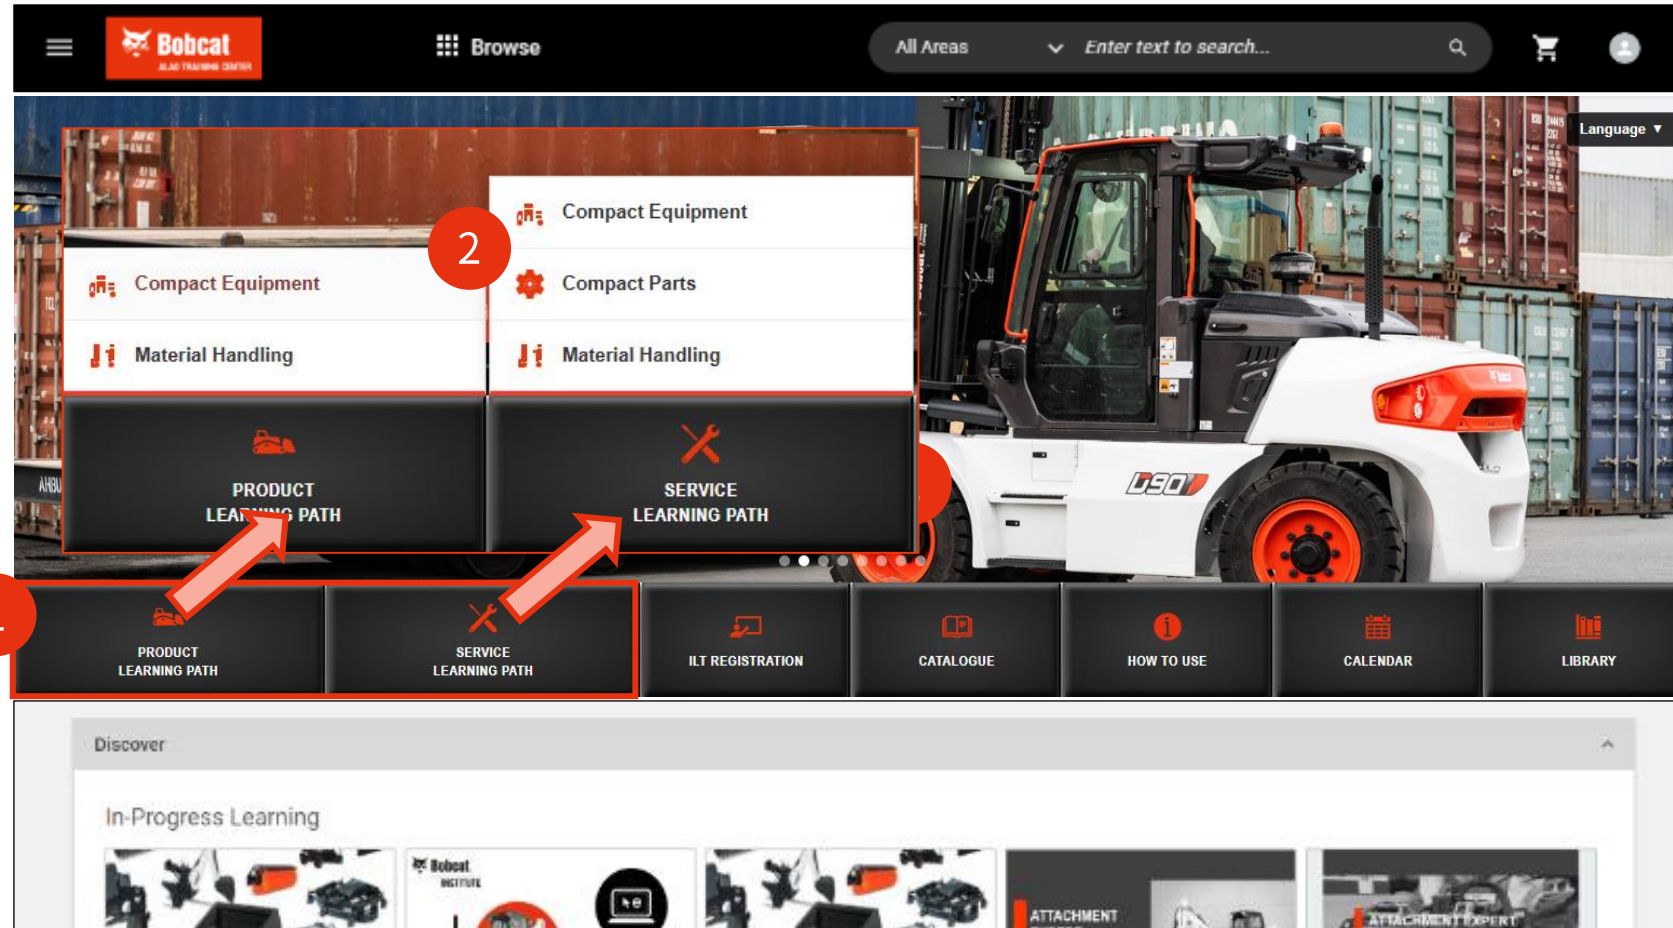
Bobcat
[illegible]

Browse

All Areas
Enter text to search...

Language ▼

2

Compact Equipment
Material Handling

Compact Equipment
Compact Parts
Material Handling

PRODUCT
LEA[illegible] PATH

SERVICE
LEARNING PATH

D90

1

PRODUCT
LEARNING PATH

SERVICE
LEARNING PATH

ILT REGISTRATION

CATALOGUE

HOW TO USE

CALENDAR

LIBRARY

Discover

In-Progress Learning

Bobcat
INSTITUTE

ATTACHMENT

ATTACHMENT EXPERT